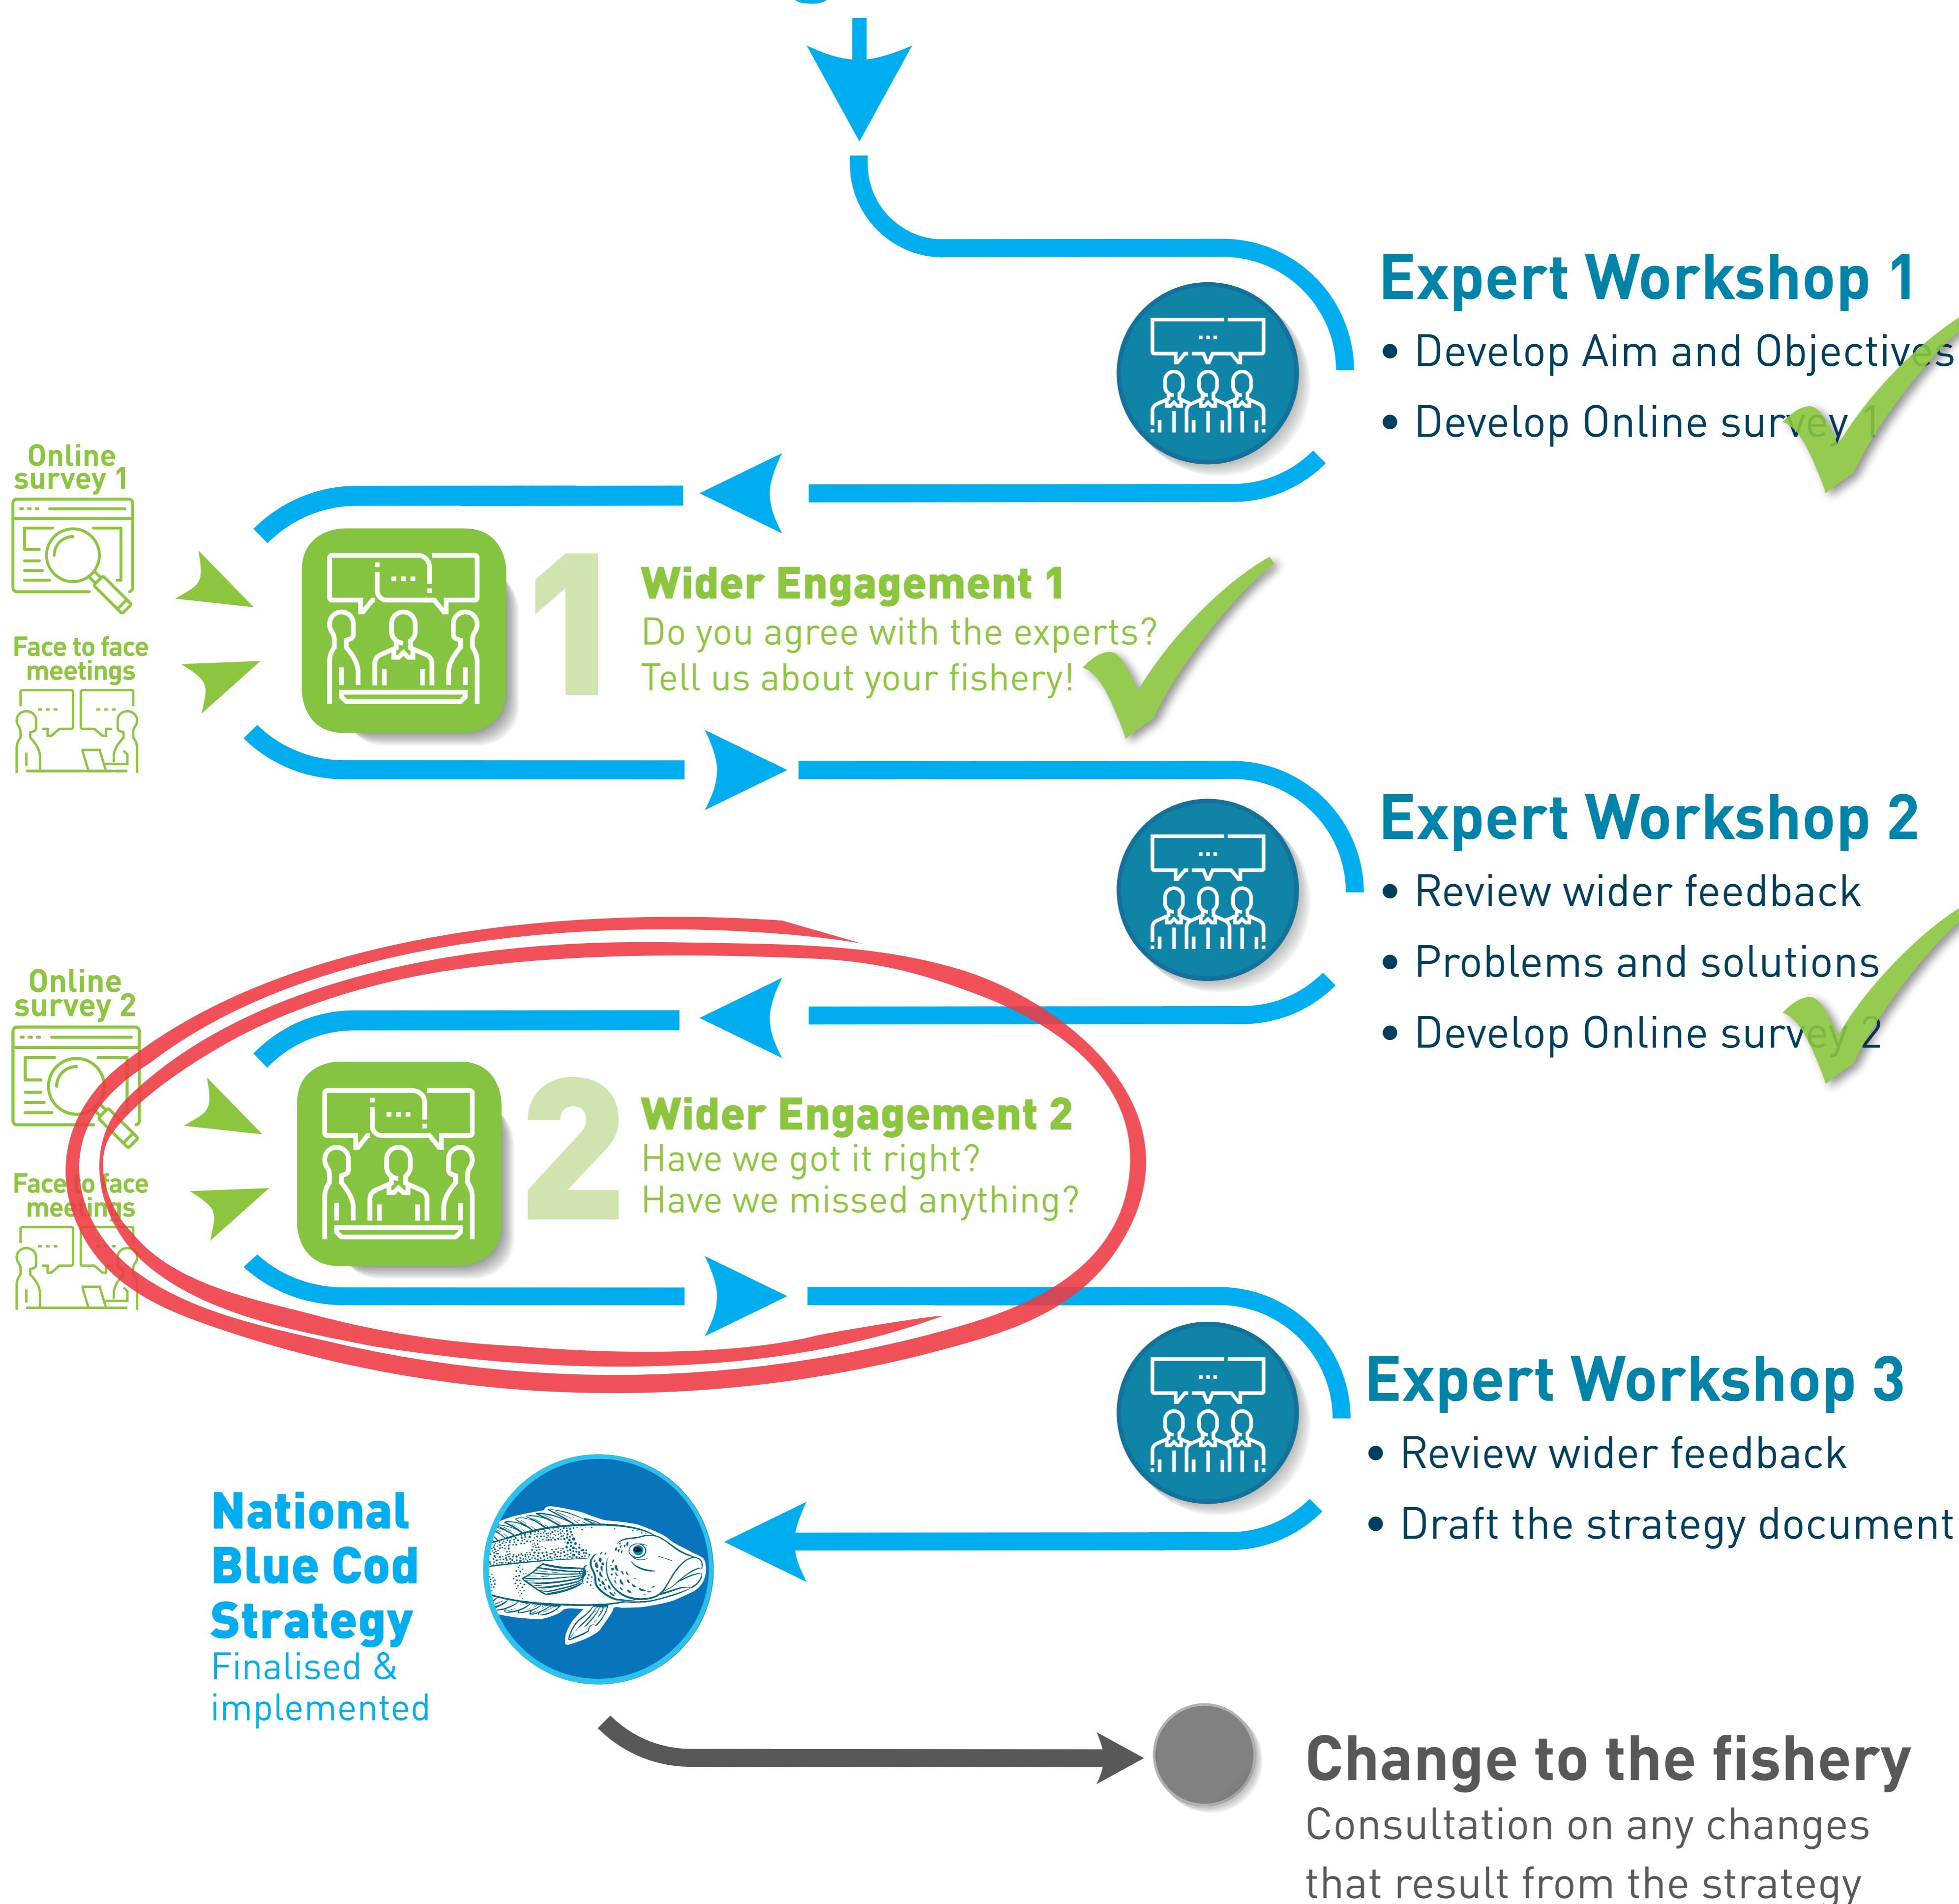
Expert Workshop 1
• Develop Aim and Objectives
• Develop Online survey 1

Online survey 1

Face to face meetings

1

Wider Engagement 1
Do you agree with the experts?
Tell us about your fishery!

Expert Workshop 2
• Review wider feedback
• Problems and solutions
• Develop Online survey 2

Online survey 2

Face to face meetings

2

Wider Engagement 2
Have we got it right?
Have we missed anything?

Expert Workshop 3
• Review wider feedback
• Draft the strategy document

National Blue Cod Strategy
Finalised & implemented

Change to the fishery
Consultation on any changes that result from the strategy